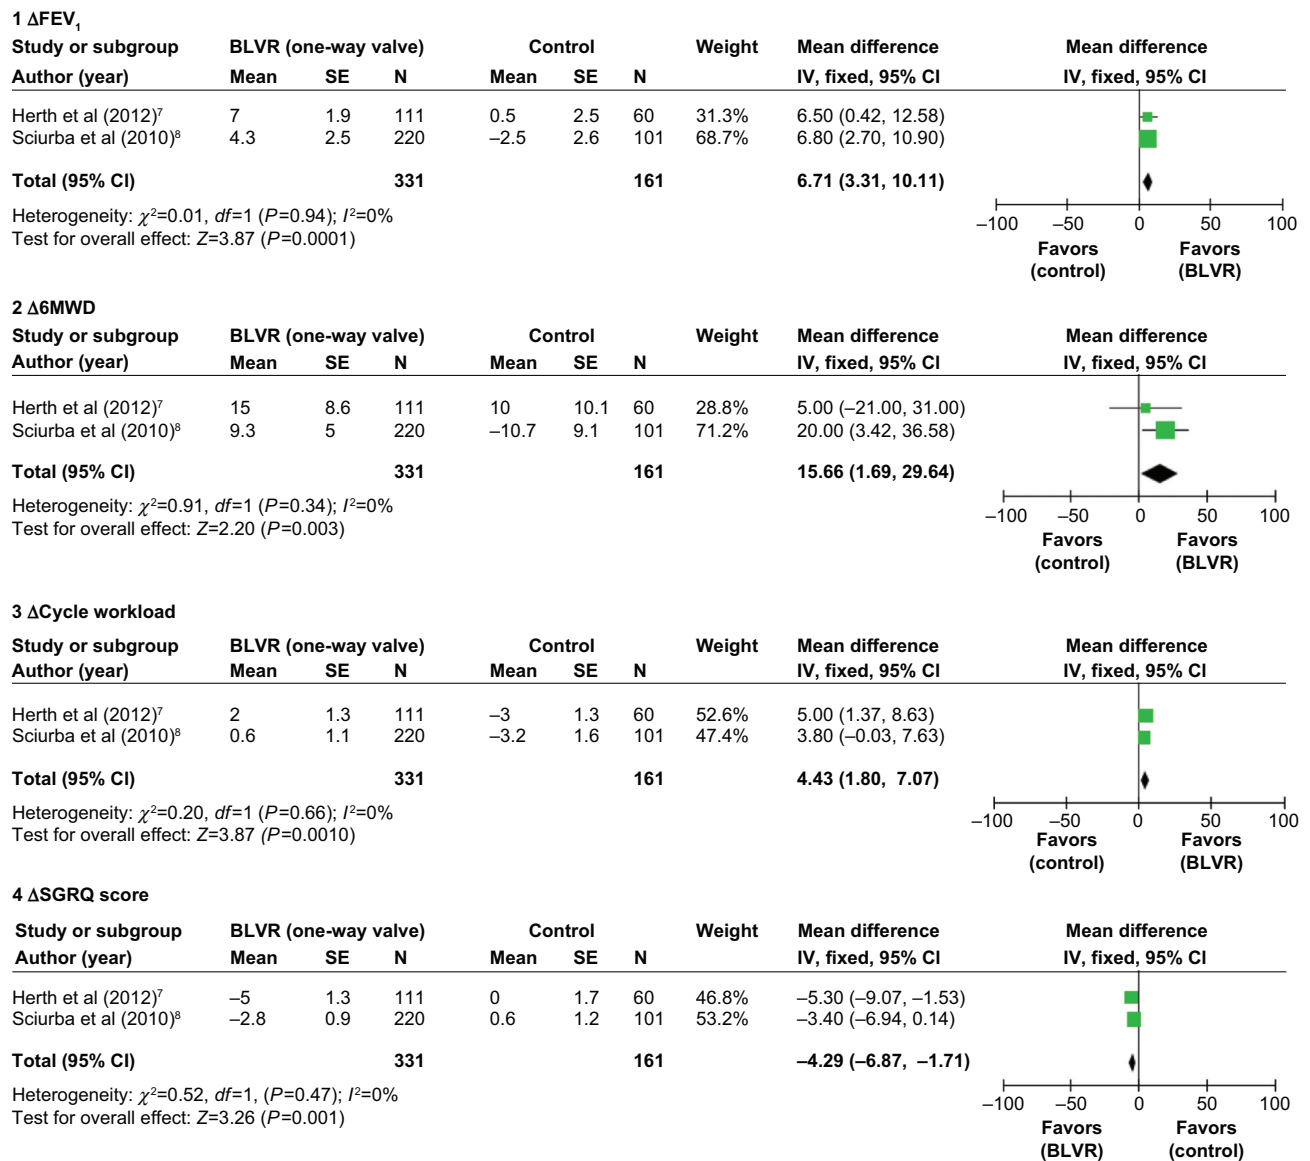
1 ΔFEV$_1$

| Study or subgroup Author (year) | BLVR (one-way valve) Mean | SE | N | Control Mean | SE | N | Weight | Mean difference IV, fixed, 95% CI |
|---|---|---|---|---|---|---|---|---|
| Herth et al (2012)$^7$ | 7 | 1.9 | 111 | 0.5 | 2.5 | 60 | 31.3% | 6.50 (0.42, 12.58) |
| Sciurba et al (2010)$^8$ | 4.3 | 2.5 | 220 | –2.5 | 2.6 | 101 | 68.7% | 6.80 (2.70, 10.90) |
| **Total (95% CI)** | | | **331** | | | **161** | | **6.71 (3.31, 10.11)** |

Heterogeneity: $\chi^2$=0.01, $df$=1 ($P$=0.94); $I^2$=0%
Test for overall effect: $Z$=3.87 ($P$=0.0001)

Mean difference IV, fixed, 95% CI
–100 –50 0 50 100
Favors (control) Favors (BLVR)

2 Δ6MWD

| Study or subgroup Author (year) | BLVR (one-way valve) Mean | SE | N | Control Mean | SE | N | Weight | Mean difference IV, fixed, 95% CI |
|---|---|---|---|---|---|---|---|---|
| Herth et al (2012)$^7$ | 15 | 8.6 | 111 | 10 | 10.1 | 60 | 28.8% | 5.00 (–21.00, 31.00) |
| Sciurba et al (2010)$^8$ | 9.3 | 5 | 220 | –10.7 | 9.1 | 101 | 71.2% | 20.00 (3.42, 36.58) |
| **Total (95% CI)** | | | **331** | | | **161** | | **15.66 (1.69, 29.64)** |

Heterogeneity: $\chi^2$=0.91, $df$=1 ($P$=0.34); $I^2$=0%
Test for overall effect: $Z$=2.20 ($P$=0.003)

Mean difference IV, fixed, 95% CI
–100 –50 0 50 100
Favors (control) Favors (BLVR)

3 ΔCycle workload

| Study or subgroup Author (year) | BLVR (one-way valve) Mean | SE | N | Control Mean | SE | N | Weight | Mean difference IV, fixed, 95% CI |
|---|---|---|---|---|---|---|---|---|
| Herth et al (2012)$^7$ | 2 | 1.3 | 111 | –3 | 1.3 | 60 | 52.6% | 5.00 (1.37, 8.63) |
| Sciurba et al (2010)$^8$ | 0.6 | 1.1 | 220 | –3.2 | 1.6 | 101 | 47.4% | 3.80 (–0.03, 7.63) |
| **Total (95% CI)** | | | **331** | | | **161** | | **4.43 (1.80, 7.07)** |

Heterogeneity: $\chi^2$=0.20, $df$=1 ($P$=0.66); $I^2$=0%
Test for overall effect: $Z$=3.87 ($P$=0.0010)

Mean difference IV, fixed, 95% CI
–100 –50 0 50 100
Favors (control) Favors (BLVR)

4 ΔSGRQ score

| Study or subgroup Author (year) | BLVR (one-way valve) Mean | SE | N | Control Mean | SE | N | Weight | Mean difference IV, fixed, 95% CI |
|---|---|---|---|---|---|---|---|---|
| Herth et al (2012)$^7$ | –5 | 1.3 | 111 | 0 | 1.7 | 60 | 46.8% | –5.30 (–9.07, –1.53) |
| Sciurba et al (2010)$^8$ | –2.8 | 0.9 | 220 | 0.6 | 1.2 | 101 | 53.2% | –3.40 (–6.94, 0.14) |
| **Total (95% CI)** | | | **331** | | | **161** | | **–4.29 (–6.87, –1.71)** |

Heterogeneity: $\chi^2$=0.52, $df$=1, ($P$=0.47); $I^2$=0%
Test for overall effect: $Z$=3.26 ($P$=0.001)

Mean difference IV, fixed, 95% CI
–100 –50 0 50 100
Favors (BLVR) Favors (control)